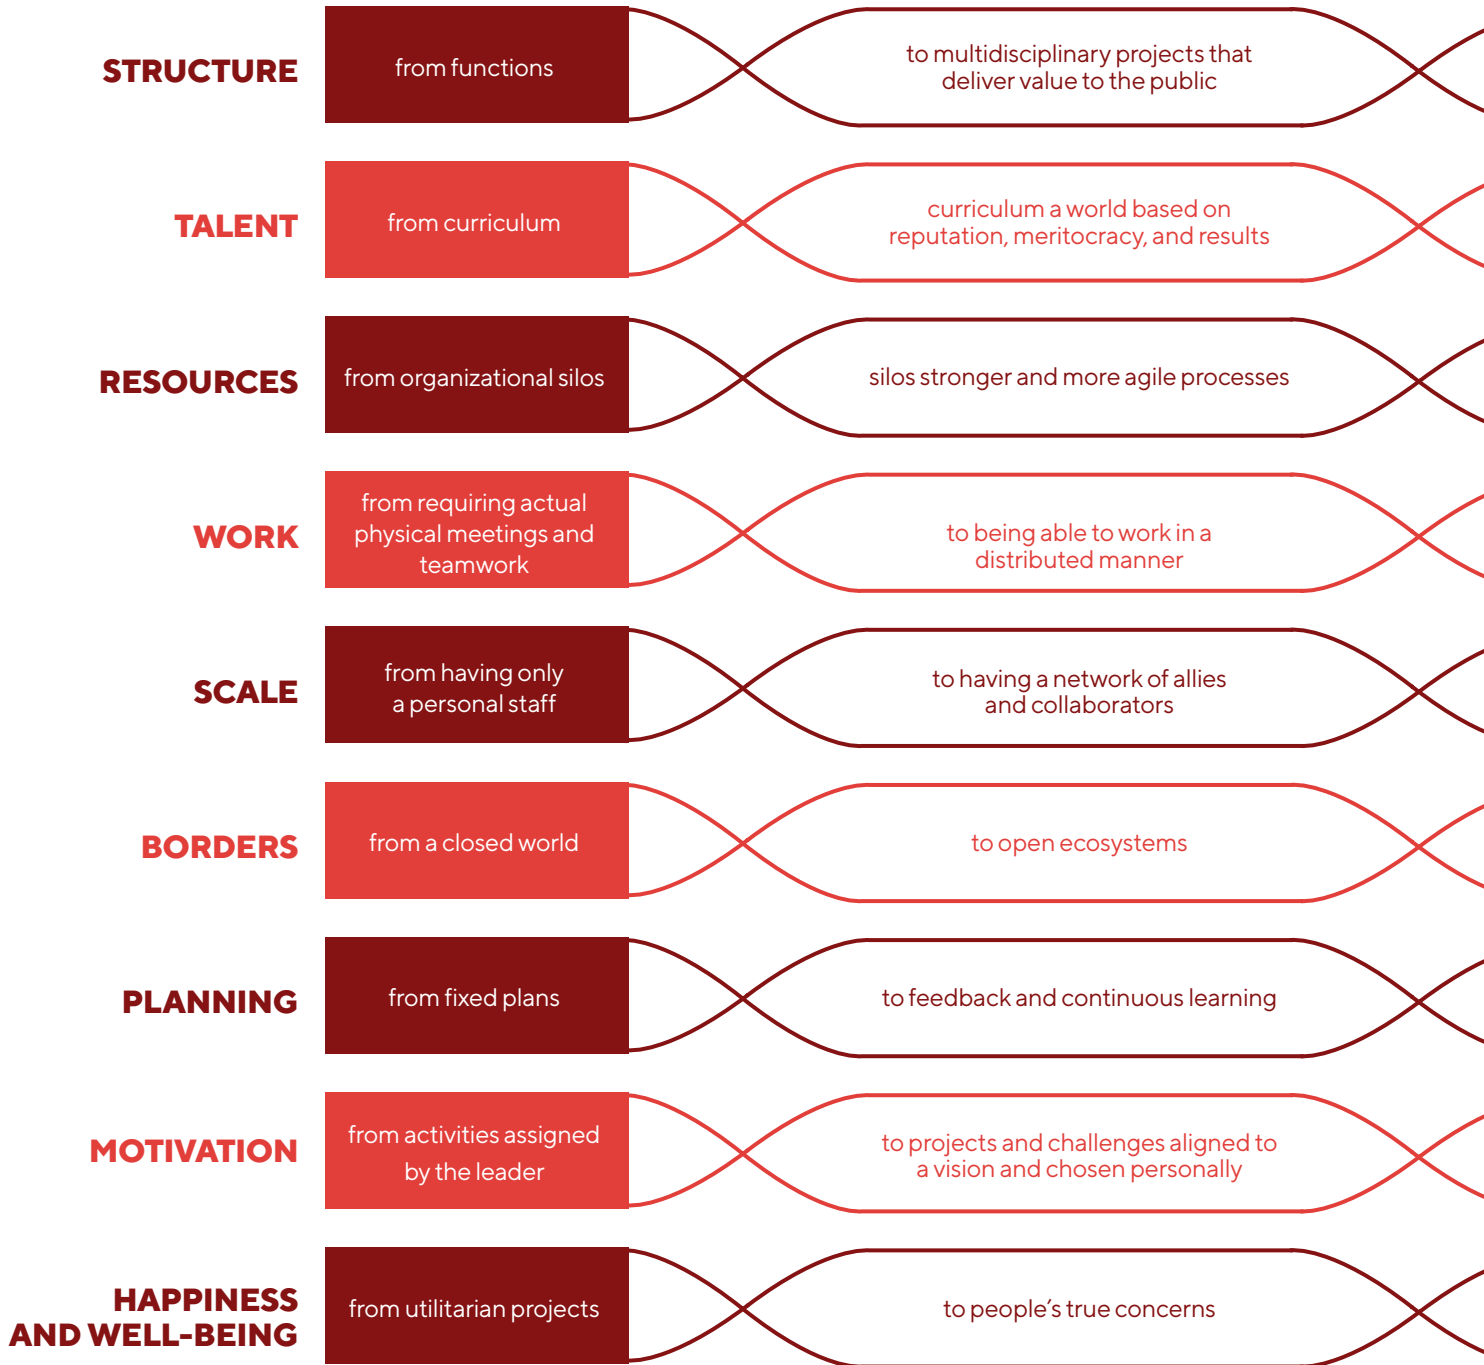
STRUCTURE
from functions
to multidisciplinary projects that deliver value to the public

TALENT
from curriculum
curriculum a world based on reputation, meritocracy, and results

RESOURCES
from organizational silos
silos stronger and more agile processes

WORK
from requiring actual physical meetings and teamwork
to being able to work in a distributed manner

SCALE
from having only a personal staff
to having a network of allies and collaborators

BORDERS
from a closed world
to open ecosystems

PLANNING
from fixed plans
to feedback and continuous learning

MOTIVATION
from activities assigned by the leader
to projects and challenges aligned to a vision and chosen personally

HAPPINESS AND WELL-BEING
from utilitarian projects
to people's true concerns